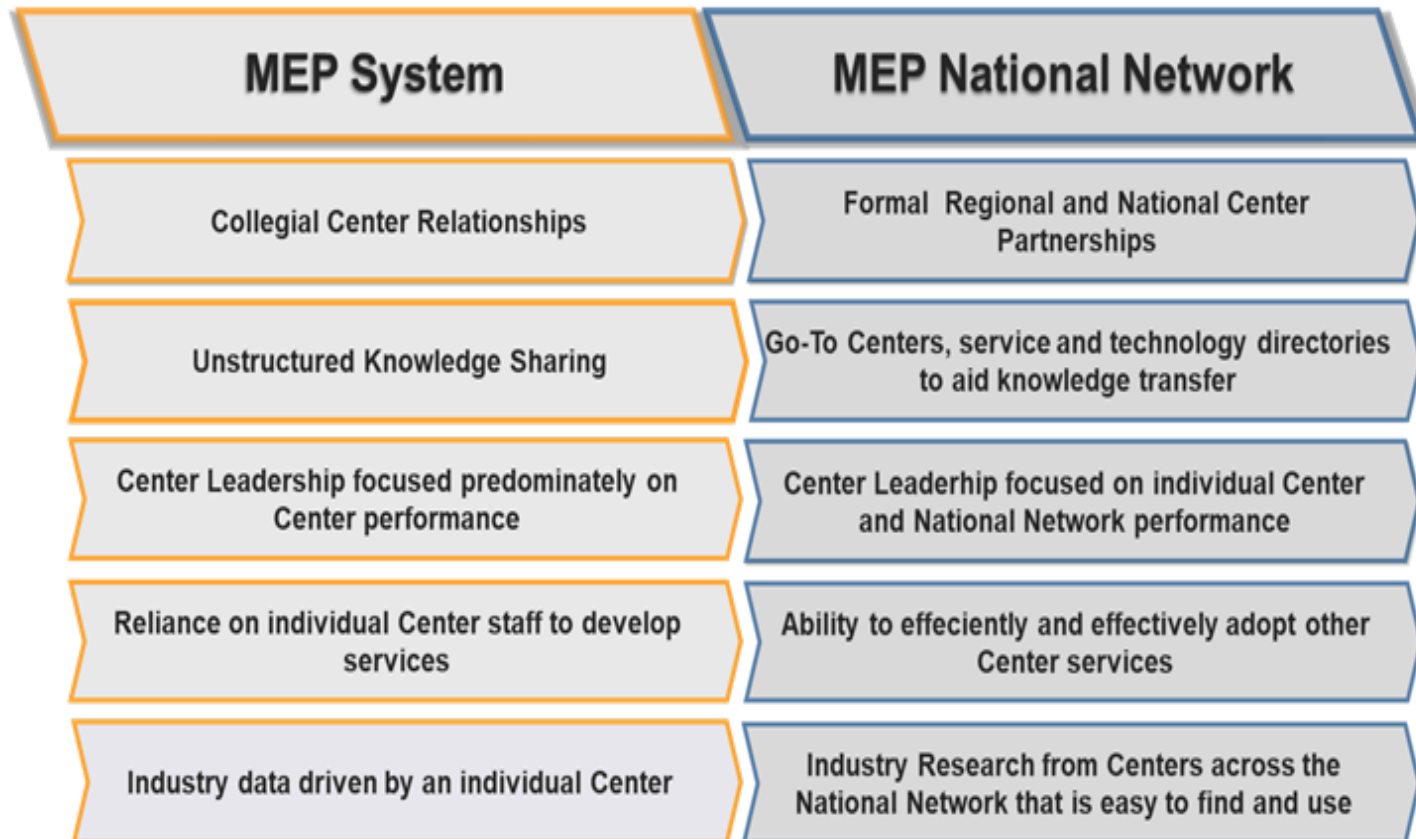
MEP System

MEP National Network

Collegial Center Relationships

Formal Regional and National Center Partnerships

Unstructured Knowledge Sharing

Go-To Centers, service and technology directories to aid knowledge transfer

Center Leadership focused predominately on Center performance

Center Leaderhip focused on individual Center and National Network performance

Reliance on individual Center staff to develop services

Ability to effeciently and effectively adopt other Center services

Industry data driven by an individual Center

Industry Research from Centers across the National Network that is easy to find and use